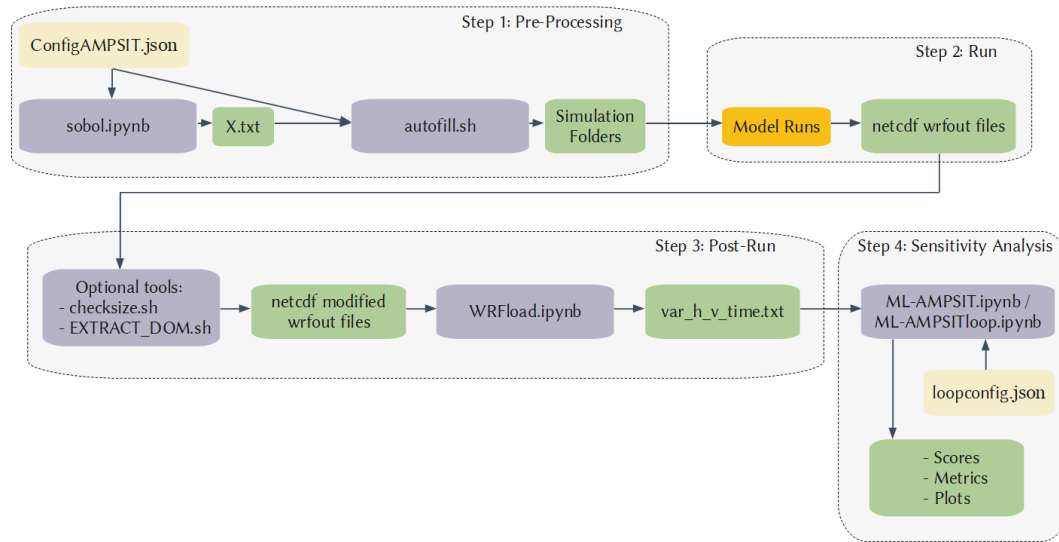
Step 1: Pre-Processing

ConfigAMPSIT.json

sobol.ipynb

X.txt

autofill.sh

Simulation Folders

Step 2: Run

Model Runs

netcdf wrfout files

Step 3: Post-Run

Optional tools:
- checksize.sh
- EXTRACT_DOM.sh

netcdf modified wrfout files

WRFload.ipynb

var_h_v_time.txt

Step 4: Sensitivity Analysis

ML-AMPSIT.ipynb / ML-AMPSITloop.ipynb

loopconfig.json

- Scores
- Metrics
- Plots